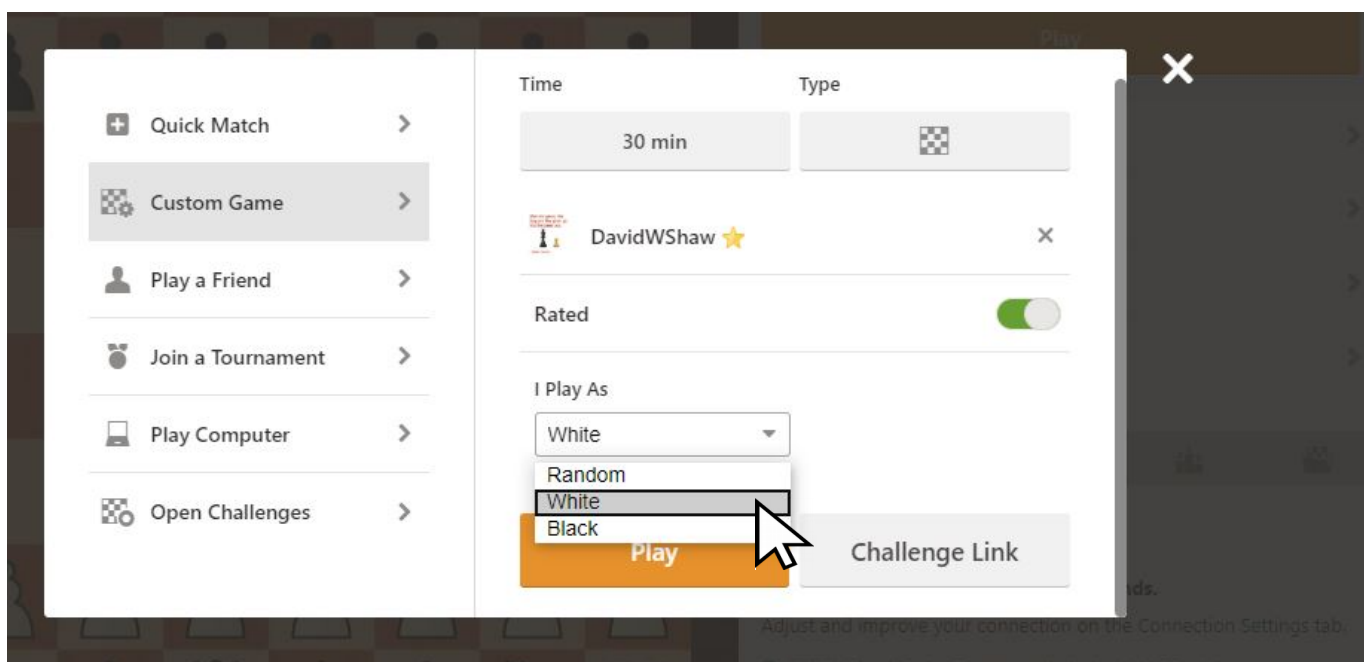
Play

Quick Match

Custom Game

Play a Friend

Join a Tournament

Play Computer

Open Challenges

Time

Type

30 min

DavidWShaw

×

Rated

I Play As

White

Random

White

Black

Play

Challenge Link

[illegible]nds.

Adjust and improve your connection on the Connection Settings tab.